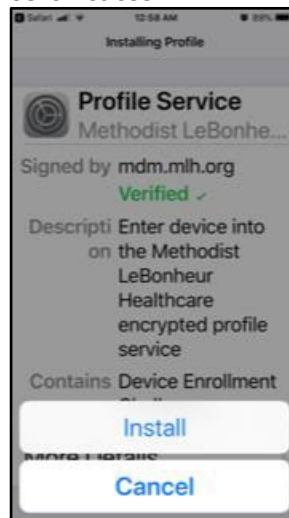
Safari 12:58 AM 89%

Installing Profile

Profile Service
Methodist LeBonhe...

Signed by mdm.mlh.org
Verified ✓

Description Enter device into the Methodist LeBonheur Healthcare encrypted profile service

Contains Device Enrollment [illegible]

Install

More Details

Cancel